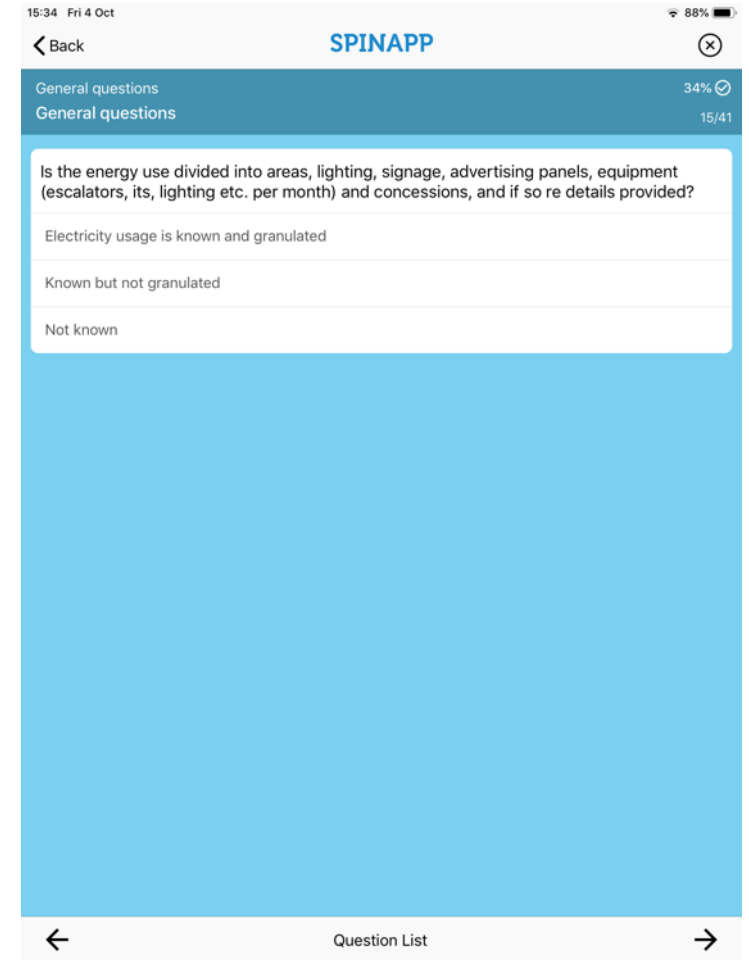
15:34 Fri 4 Oct
88%

Back
SPINAPP

General questions
34%
General questions
15/41

Is the energy use divided into areas, lighting, signage, advertising panels, equipment (escalators, its, lighting etc. per month) and concessions, and if so re details provided?

Electricity usage is known and granulated

Known but not granulated

Not known

Question List